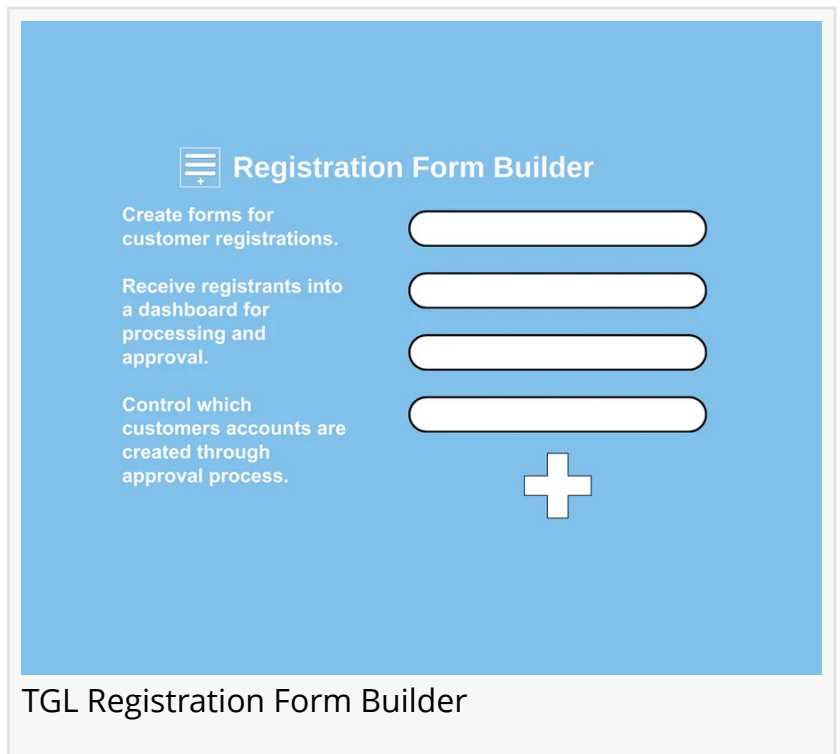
Registration Form Builder

Create forms for customer registrations.

Receive registrants into a dashboard for processing and approval.

Control which customers accounts are created through approval process.

TGL Registration Form Builder